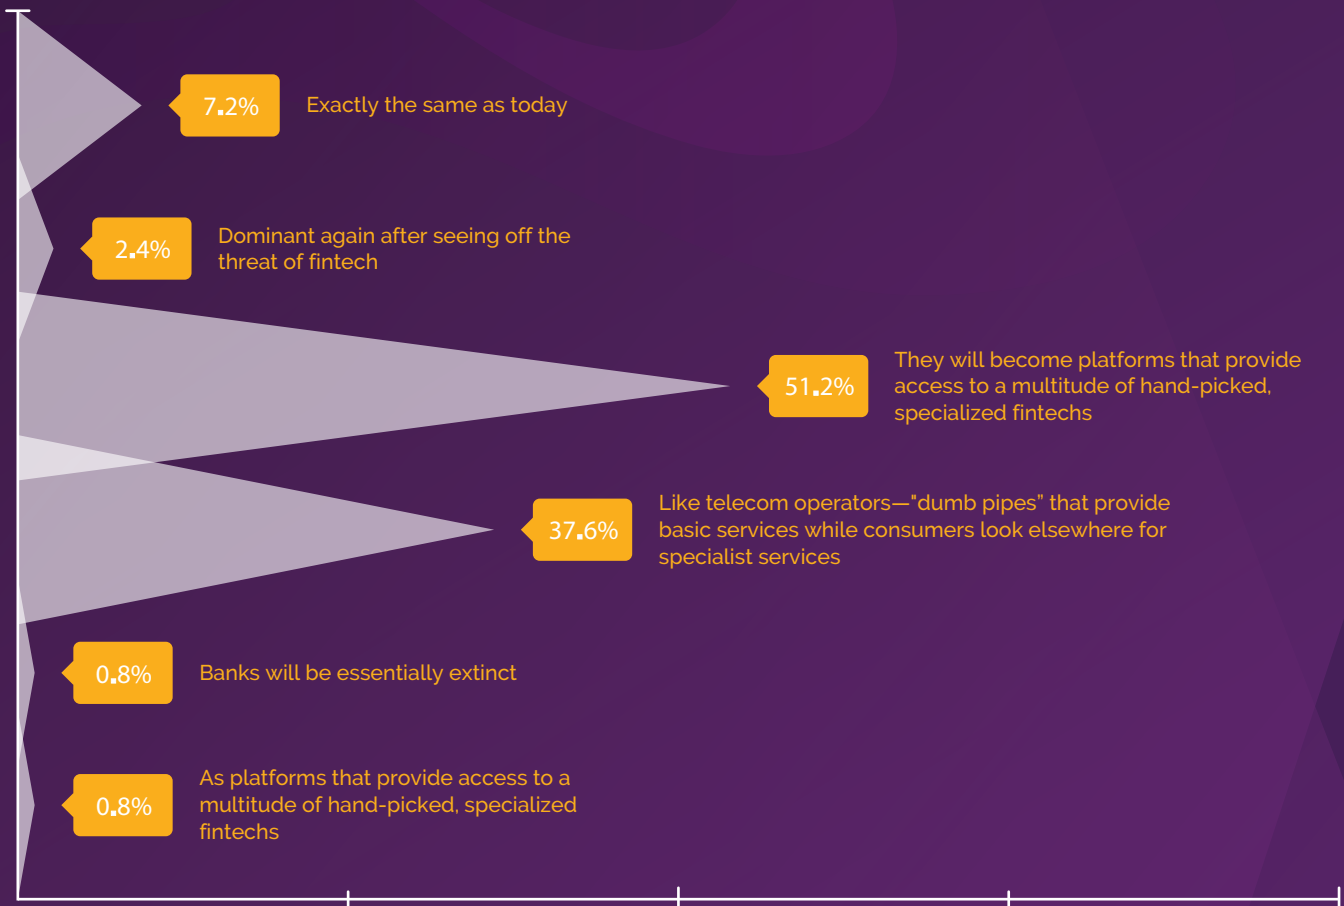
7.2% Exactly the same as today

2.4% Dominant again after seeing off the threat of fintech

51.2% They will become platforms that provide access to a multitude of hand-picked, specialized fintechs

37.6% Like telecom operators—"dumb pipes" that provide basic services while consumers look elsewhere for specialist services

0.8% Banks will be essentially extinct

0.8% As platforms that provide access to a multitude of hand-picked, specialized fintechs